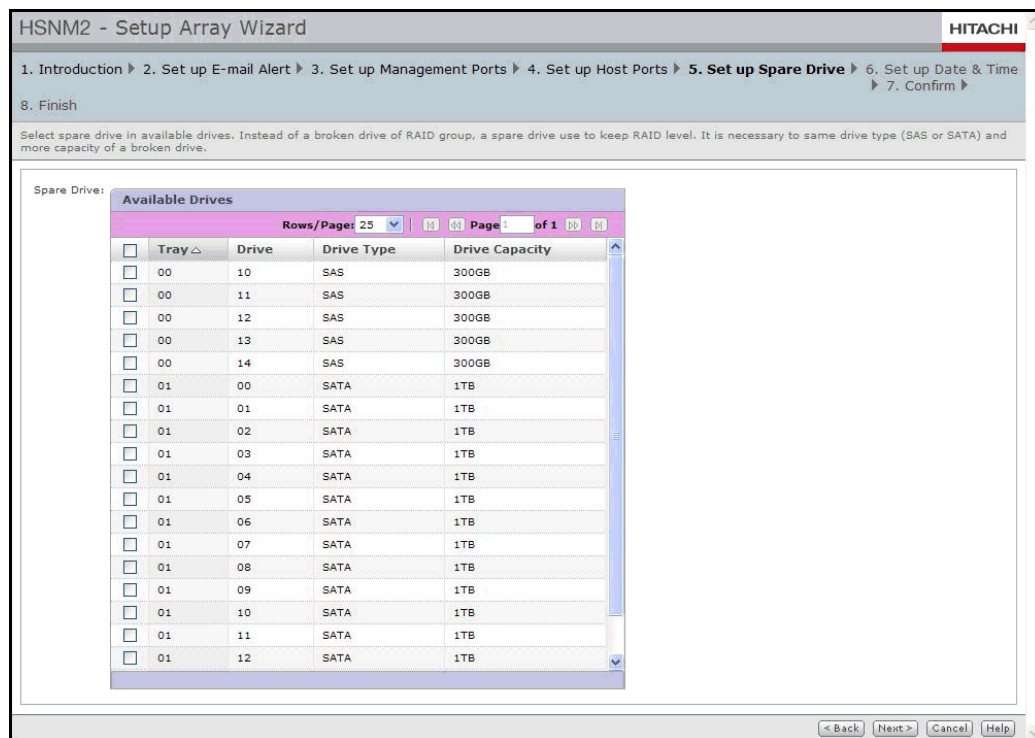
HSNM2 - Setup Array Wizard

HITACHI

1. Introduction ▶ 2. Set up E-mail Alert ▶ 3. Set up Management Ports ▶ 4. Set up Host Ports ▶ 5. Set up Spare Drive ▶ 6. Set up Date & Time ▶ 7. Confirm ▶ 8. Finish

Select spare drive in available drives. Instead of a broken drive of RAID group, a spare drive use to keep RAID level. It is necessary to same drive type (SAS or SATA) and more capacity of a broken drive.

Spare Drive:

Available Drives

Rows/Page: 25 Page 1 of 1

| | Tray | Drive | Drive Type | Drive Capacity |
|---|---|---|---|---|
| ☐ | 00 | 10 | SAS | 300GB |
| ☐ | 00 | 11 | SAS | 300GB |
| ☐ | 00 | 12 | SAS | 300GB |
| ☐ | 00 | 13 | SAS | 300GB |
| ☐ | 00 | 14 | SAS | 300GB |
| ☐ | 01 | 00 | SATA | 1TB |
| ☐ | 01 | 01 | SATA | 1TB |
| ☐ | 01 | 02 | SATA | 1TB |
| ☐ | 01 | 03 | SATA | 1TB |
| ☐ | 01 | 04 | SATA | 1TB |
| ☐ | 01 | 05 | SATA | 1TB |
| ☐ | 01 | 06 | SATA | 1TB |
| ☐ | 01 | 07 | SATA | 1TB |
| ☐ | 01 | 08 | SATA | 1TB |
| ☐ | 01 | 09 | SATA | 1TB |
| ☐ | 01 | 10 | SATA | 1TB |
| ☐ | 01 | 11 | SATA | 1TB |
| ☐ | 01 | 12 | SATA | 1TB |

< Back | Next > | Cancel | Help